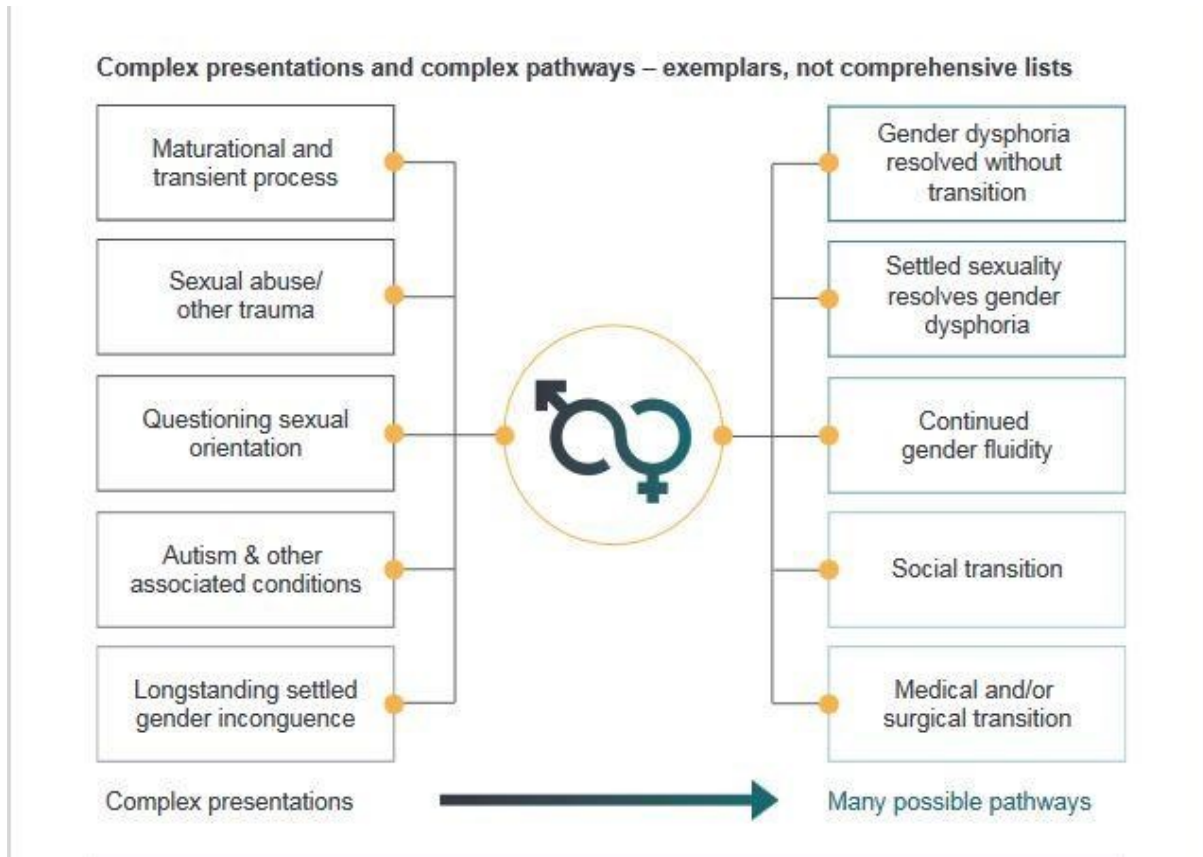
Complex presentations and complex pathways – exemplars, not comprehensive lists

Maturational and transient process

Sexual abuse/ other trauma

Questioning sexual orientation

Autism & other associated conditions

Longstanding settled gender incongruence

Gender dysphoria resolved without transition

Settled sexuality resolves gender dysphoria

Continued gender fluidity

Social transition

Medical and/or surgical transition

Complex presentations

Many possible pathways